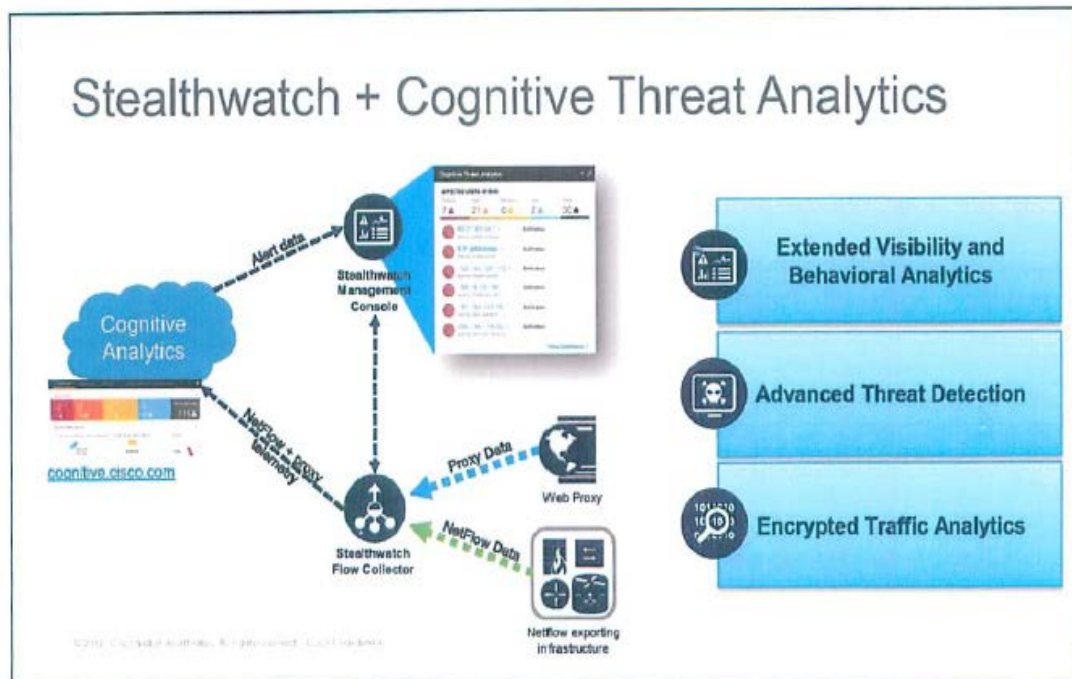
Stealthwatch + Cognitive Threat Analytics

Alert data

Stealthwatch Management Console

Cognitive Analytics

cognitive.cisco.com

NetFlow + proxy telemetry

Proxy Data

Web Proxy

NetFlow Data

Stealthwatch Flow Collector

Netflow exporting infrastructure

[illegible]

Extended Visibility and Behavioral Analytics

Advanced Threat Detection

Encrypted Traffic Analytics